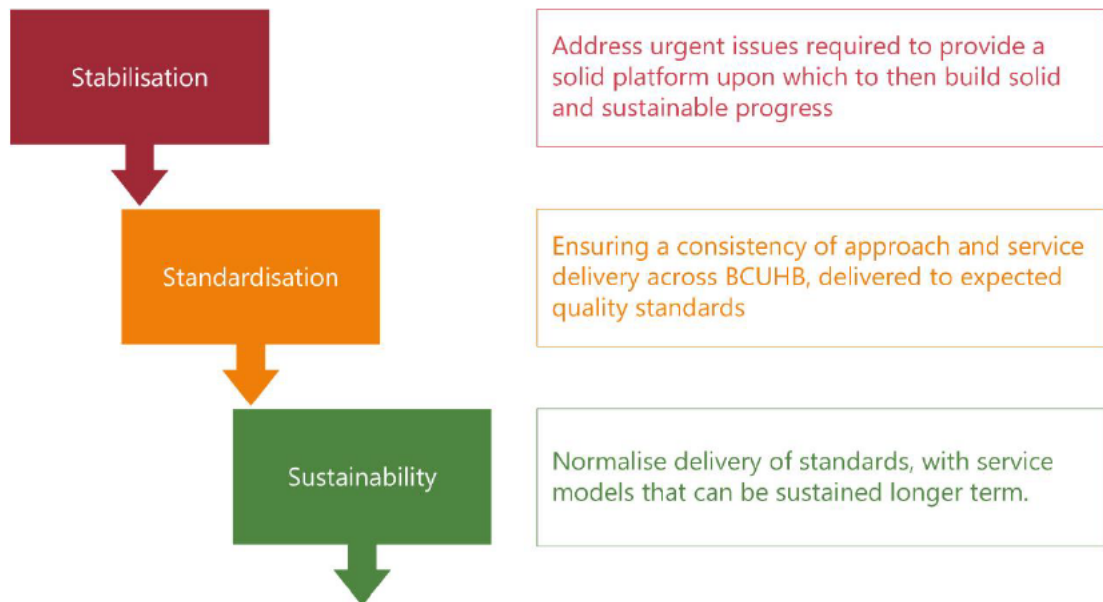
Stabilisation

Address urgent issues required to provide a solid platform upon which to then build solid and sustainable progress

Standardisation

Ensuring a consistency of approach and service delivery across BCUHB, delivered to expected quality standards

Sustainability

Normalise delivery of standards, with service models that can be sustained longer term.